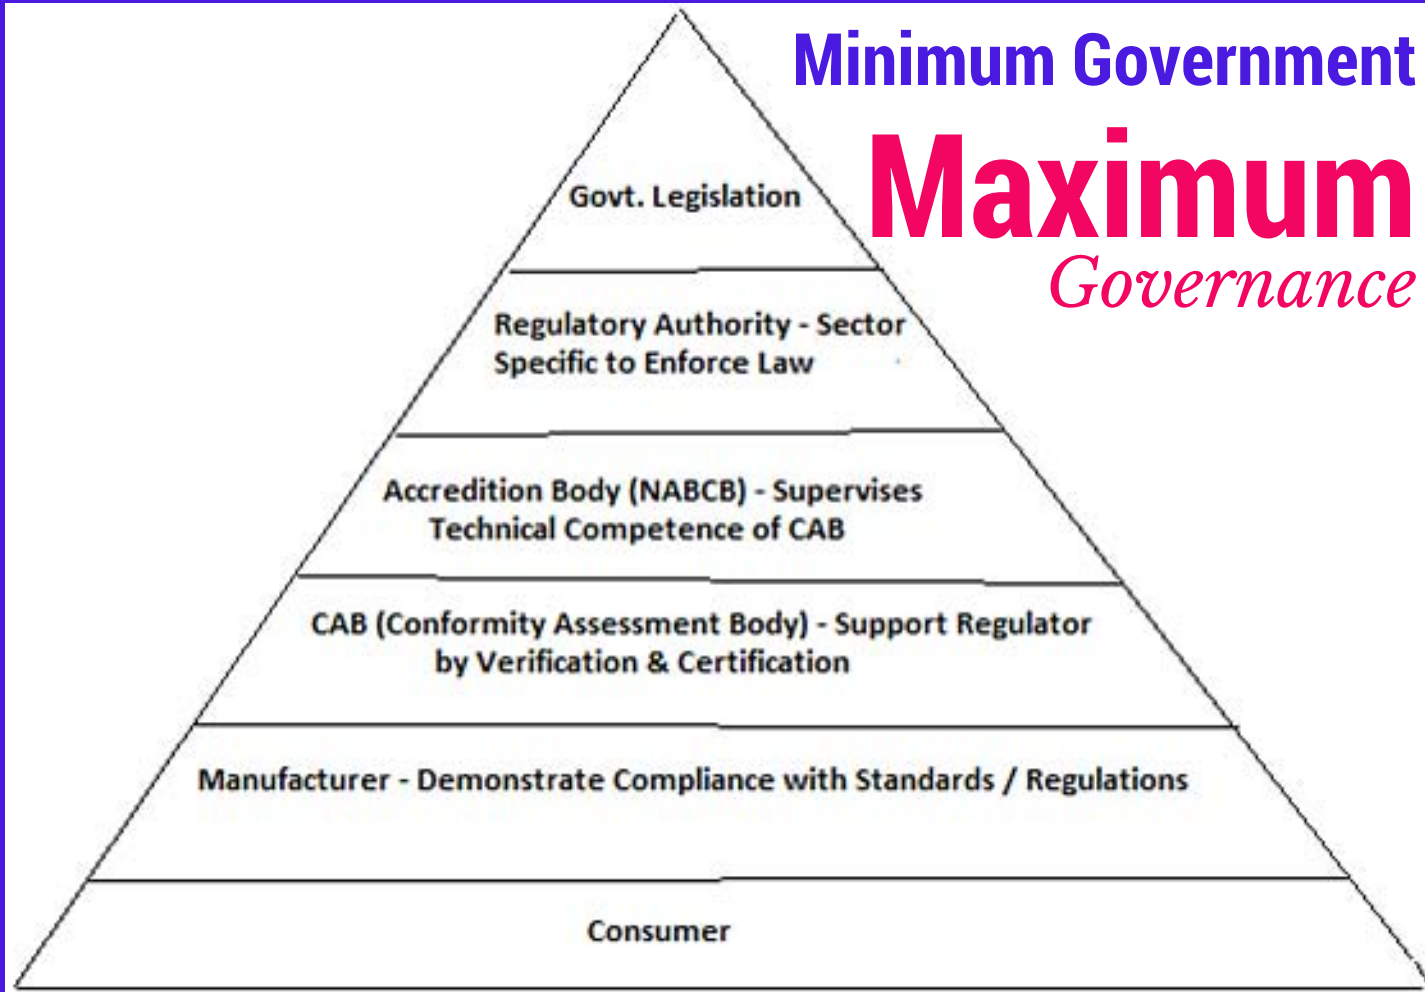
Minimum Government
Maximum
Governance

Govt. Legislation

Regulatory Authority - Sector Specific to Enforce Law

Accredition Body (NABCB) - Supervises Technical Competence of CAB

CAB (Conformity Assessment Body) - Support Regulator by Verification & Certification

Manufacturer - Demonstrate Compliance with Standards / Regulations

Consumer